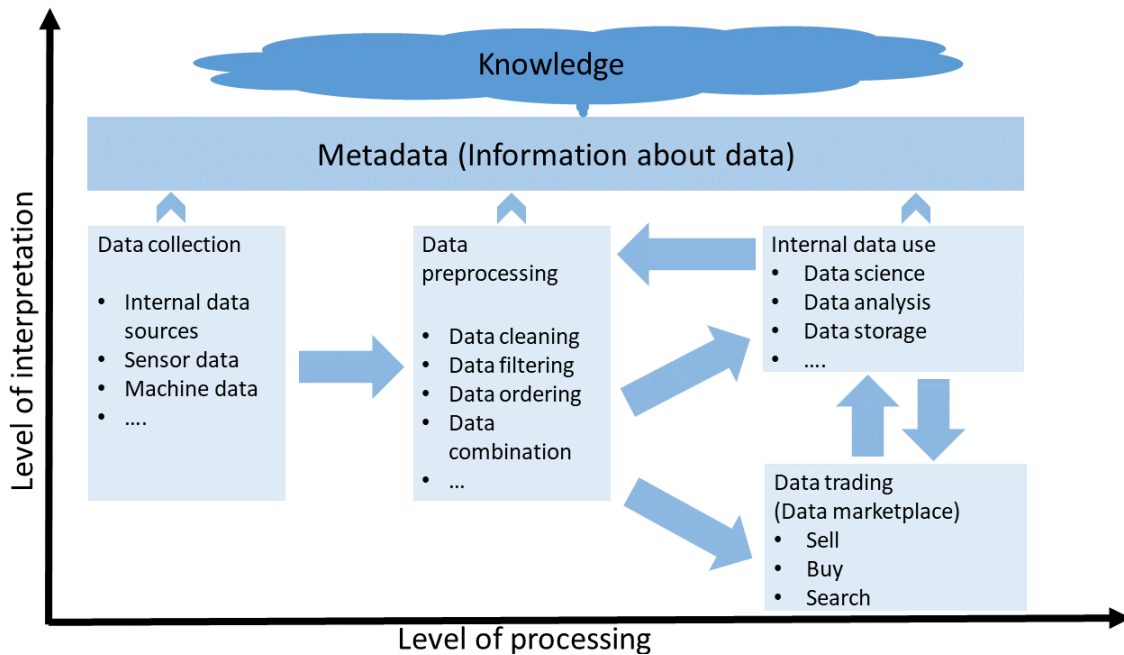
Knowledge

Metadata (Information about data)

Data collection
• Internal data sources
• Sensor data
• Machine data
• ….

Data preprocessing
• Data cleaning
• Data filtering
• Data ordering
• Data combination
• …

Internal data use
• Data science
• Data analysis
• Data storage
• ….

Data trading (Data marketplace)
• Sell
• Buy
• Search

Level of interpretation

Level of processing